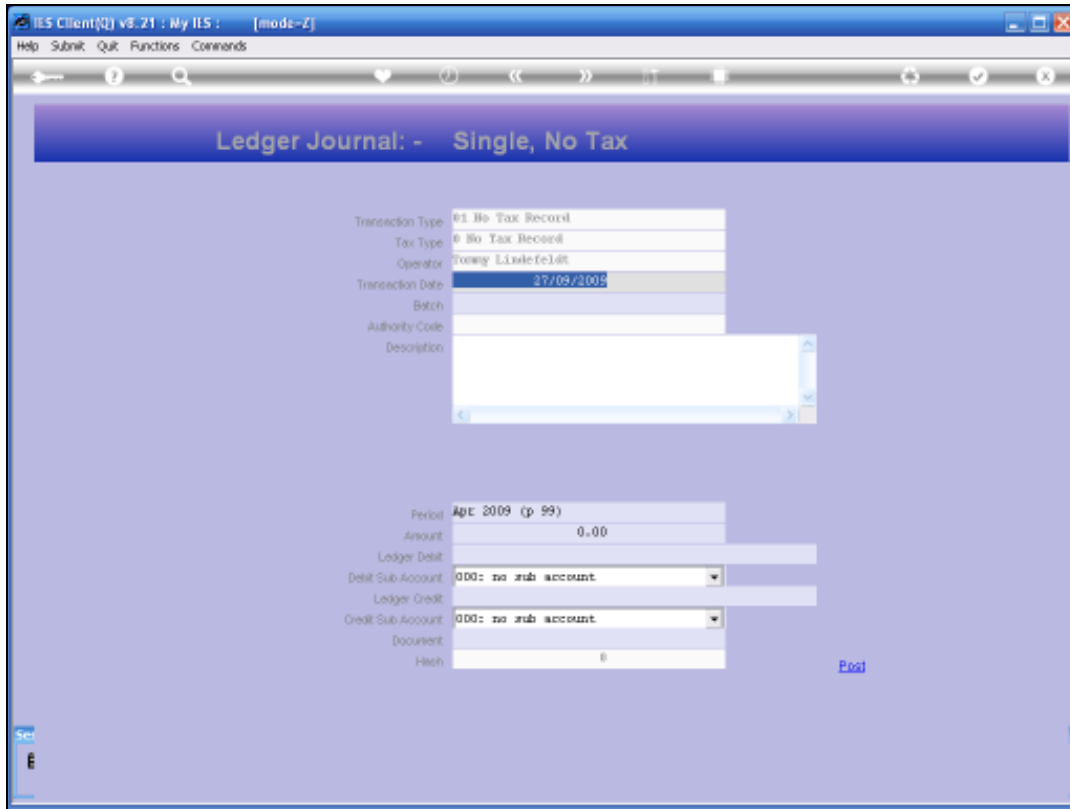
IES Client(Q) v8.21 : My IES : [mode-Z]

Help Submit Quit Functions Commands

Ledger Journal: - Single, No Tax

Transaction Type 01 No Tax Record
Tax Type 0 No Tax Record
Operator Tommy Lindefeldt
Transaction Date 27/09/2009
Batch
Authority Code
Description

Period Apr 2009 (p 99)
Amount 0.00
Ledger Debit
Debit Sub Account 000: no sub account
Ledger Credit
Credit Sub Account 000: no sub account
Document
Hash 0

Post

Se

E